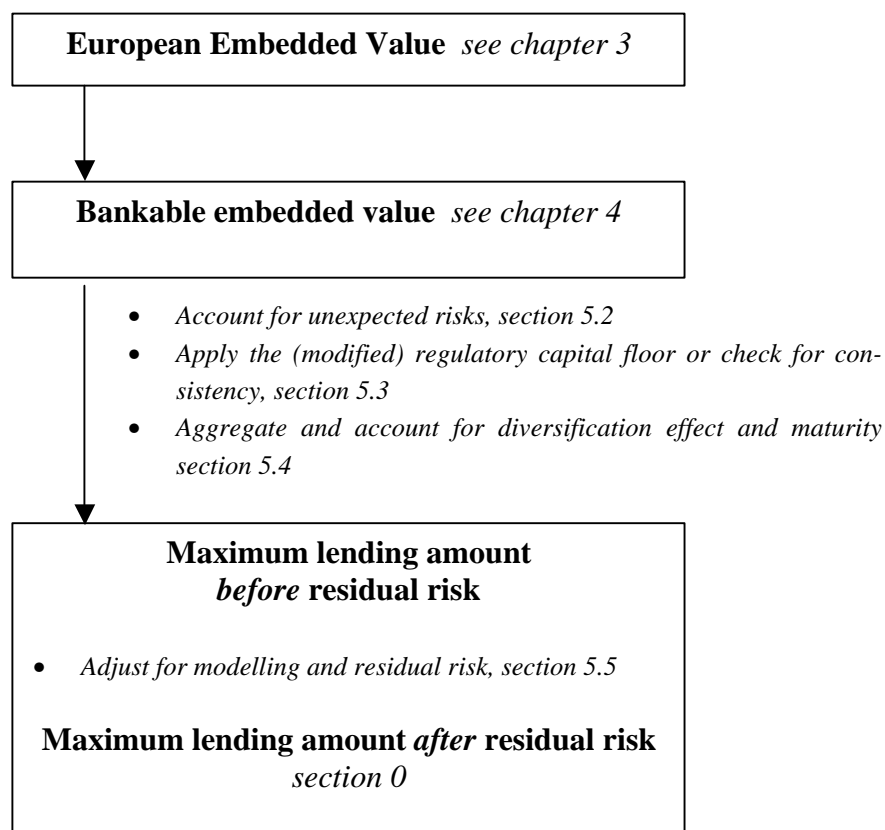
**European Embedded Value** *see chapter 3*

**Bankable embedded value** *see chapter 4*

- *Account for unexpected risks, section 5.2*
- *Apply the (modified) regulatory capital floor or check for consistency, section 5.3*
- *Aggregate and account for diversification effect and maturity section 5.4*

**Maximum lending amount**
***before*** **residual risk**

- *Adjust for modelling and residual risk, section 5.5*

**Maximum lending amount** ***after*** **residual risk**
*section 0*